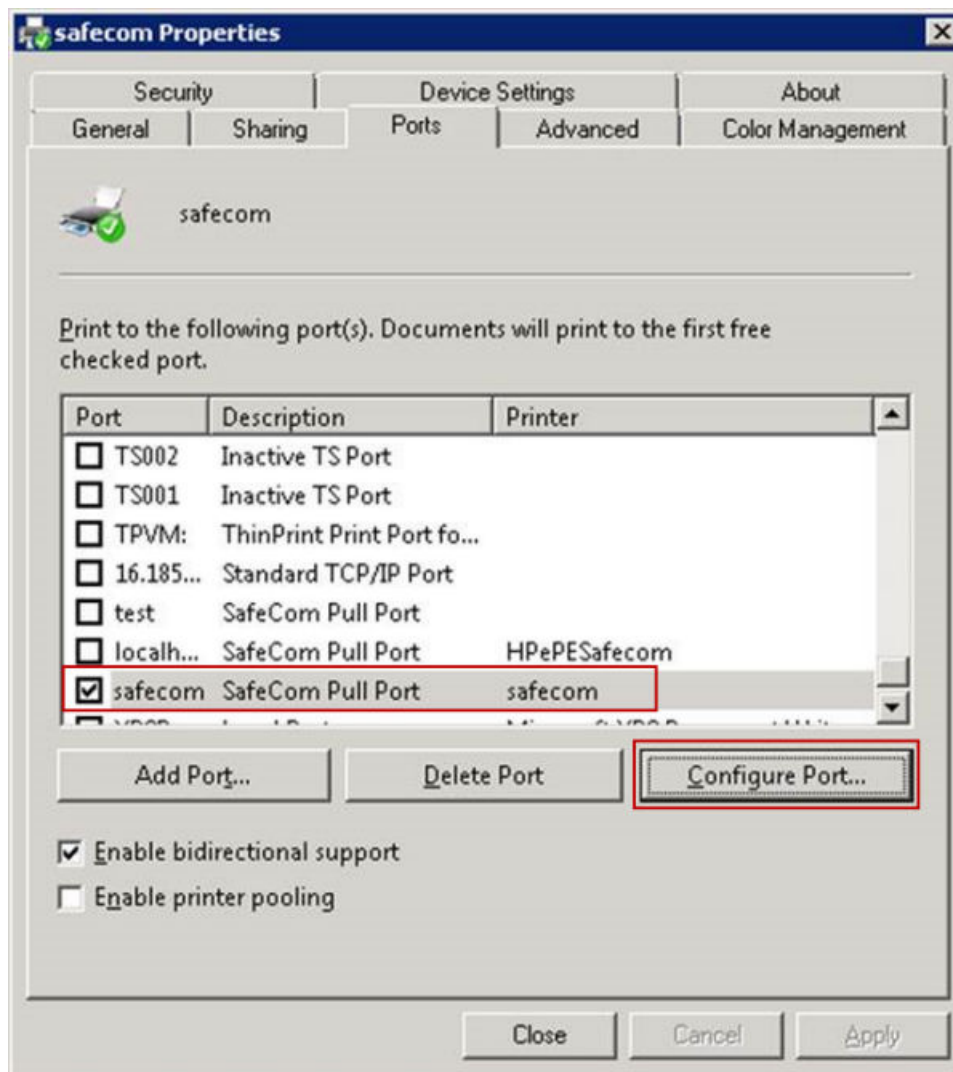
safecom Properties

Security | Device Settings | About
General | Sharing | Ports | Advanced | Color Management

safecom

Print to the following port(s). Documents will print to the first free checked port.

| Port | Description | Printer |
|---|---|---|
| TS002 | Inactive TS Port | |
| TS001 | Inactive TS Port | |
| TPVM: | ThinPrint Print Port fo... | |
| 16.185... | Standard TCP/IP Port | |
| test | SafeCom Pull Port | |
| localh... | SafeCom Pull Port | HPePESafecom |
| safecom | SafeCom Pull Port | safecom |
| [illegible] | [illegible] | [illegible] |

Add Port... | Delete Port | Configure Port...

Enable bidirectional support
Enable printer pooling

Close | Cancel | Apply